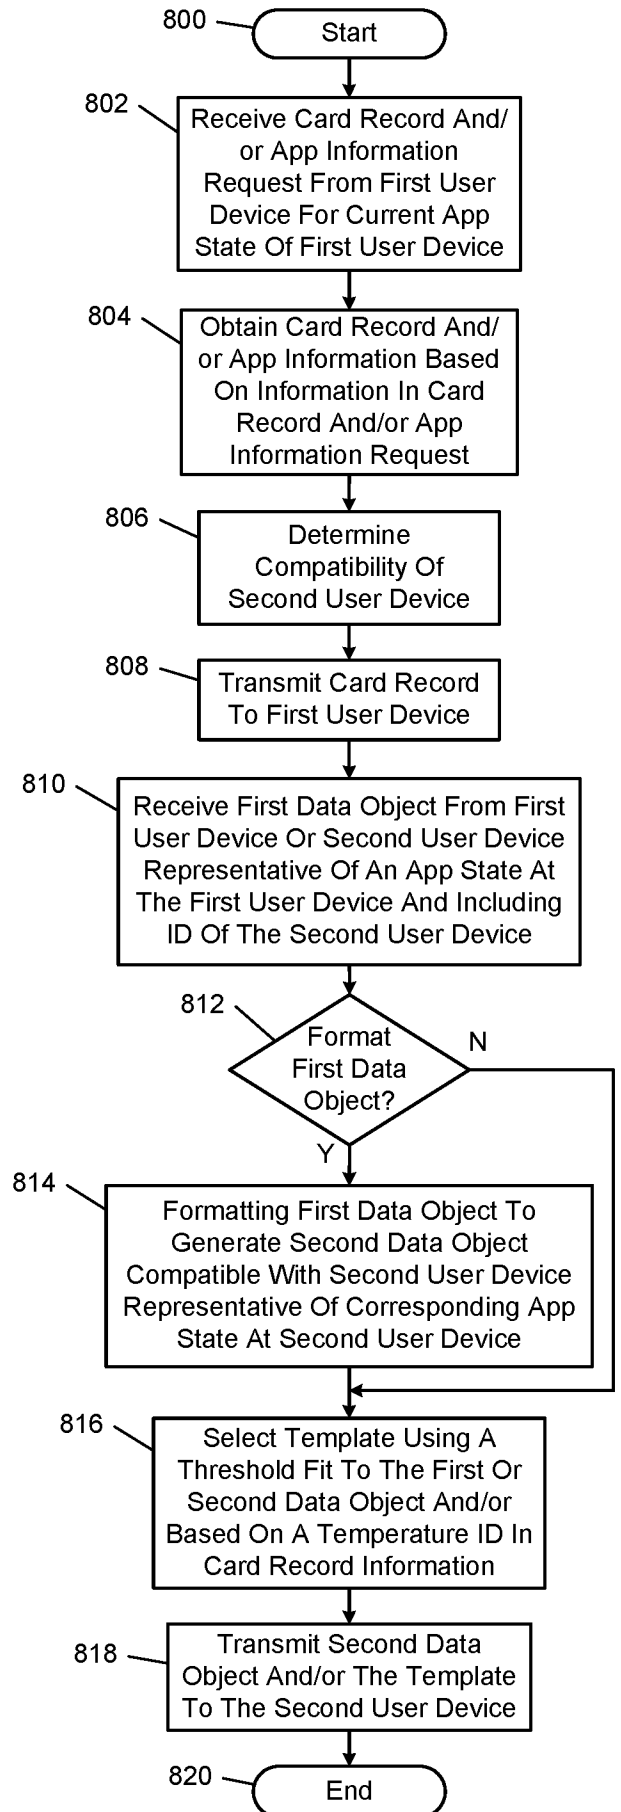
800
Start

802
Receive Card Record And/or App Information Request From First User Device For Current App State Of First User Device

804
Obtain Card Record And/or App Information Based On Information In Card Record And/or App Information Request

806
Determine Compatibility Of Second User Device

808
Transmit Card Record To First User Device

810
Receive First Data Object From First User Device Or Second User Device Representative Of An App State At The First User Device And Including ID Of The Second User Device

812
Format First Data Object?
N
Y

814
Formatting First Data Object To Generate Second Data Object Compatible With Second User Device Representative Of Corresponding App State At Second User Device

816
Select Template Using A Threshold Fit To The First Or Second Data Object And/or Based On A Temperature ID In Card Record Information

818
Transmit Second Data Object And/or The Template To The Second User Device

820
End